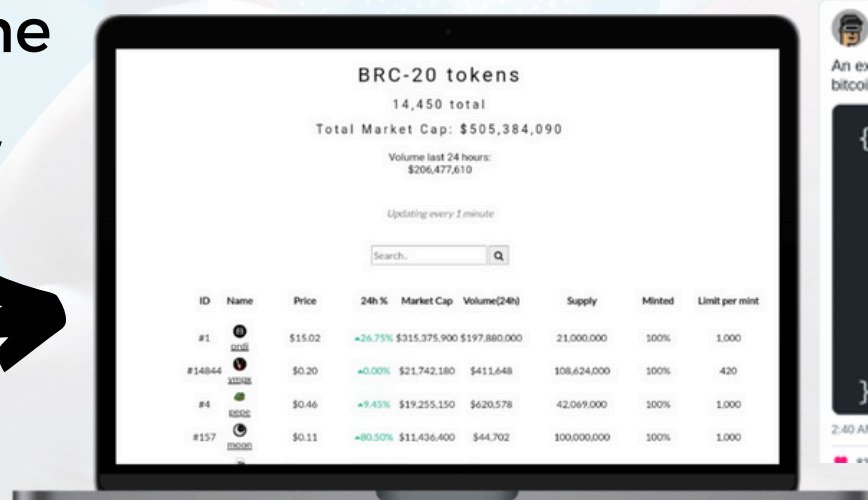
ne

BRC-20 tokens

14,450 total

Total Market Cap: $505,384,090

Volume last 24 hours: $206,477,610

Updating every 1 minute

Search..

| ID | Name | Price | 24h % | Market Cap | Volume(24h) | Supply | Minted | Limit per mint |
|---|---|---|---|---|---|---|---|---|
| #1 | ordi | $15.02 | ▲26.75% | $315,375,900 | $197,880,000 | 21,000,000 | 100% | 1,000 |
| #14844 | vmpx | $0.20 | ▲0.00% | $21,742,180 | $411,648 | 108,624,000 | 100% | 420 |
| #4 | pepe | $0.46 | ▲9.45% | $19,255,150 | $620,578 | 42,069,000 | 100% | 1,000 |
| #157 | moon | $0.11 | ▲80.50% | $11,436,400 | $44,702 | 100,000,000 | 100% | 1,000 |

An ex
bitcoi

{

}

2:40 A